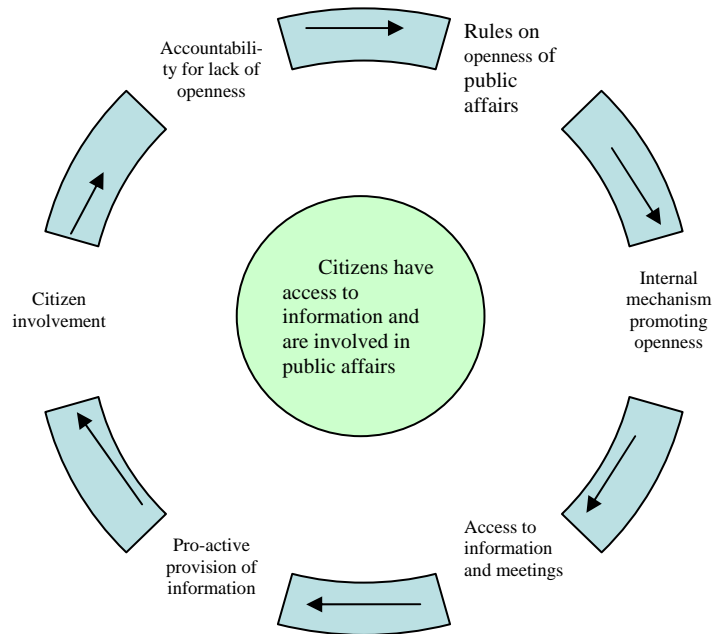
Accountability for lack of openness

Rules on openness of public affairs

Internal mechanism promoting openness

Access to information and meetings

Pro-active provision of information

Citizen involvement

Citizens have access to information and are involved in public affairs